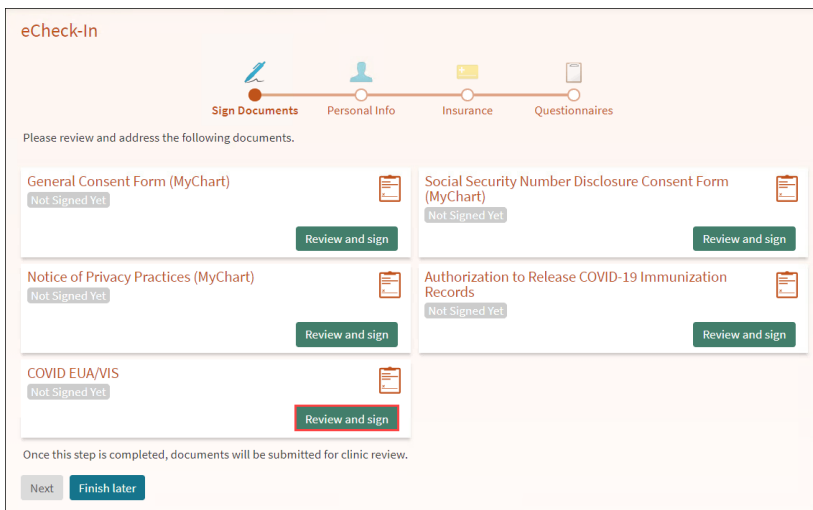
eCheck-In

Sign Documents
Personal Info
Insurance
Questionnaires

Please review and address the following documents.

General Consent Form (MyChart)
Not Signed Yet
Review and sign

Social Security Number Disclosure Consent Form (MyChart)
Not Signed Yet
Review and sign

Notice of Privacy Practices (MyChart)
Not Signed Yet
Review and sign

Authorization to Release COVID-19 Immunization Records
Not Signed Yet
Review and sign

COVID EUA/VIS
Not Signed Yet
Review and sign

Once this step is completed, documents will be submitted for clinic review.

Next
Finish later